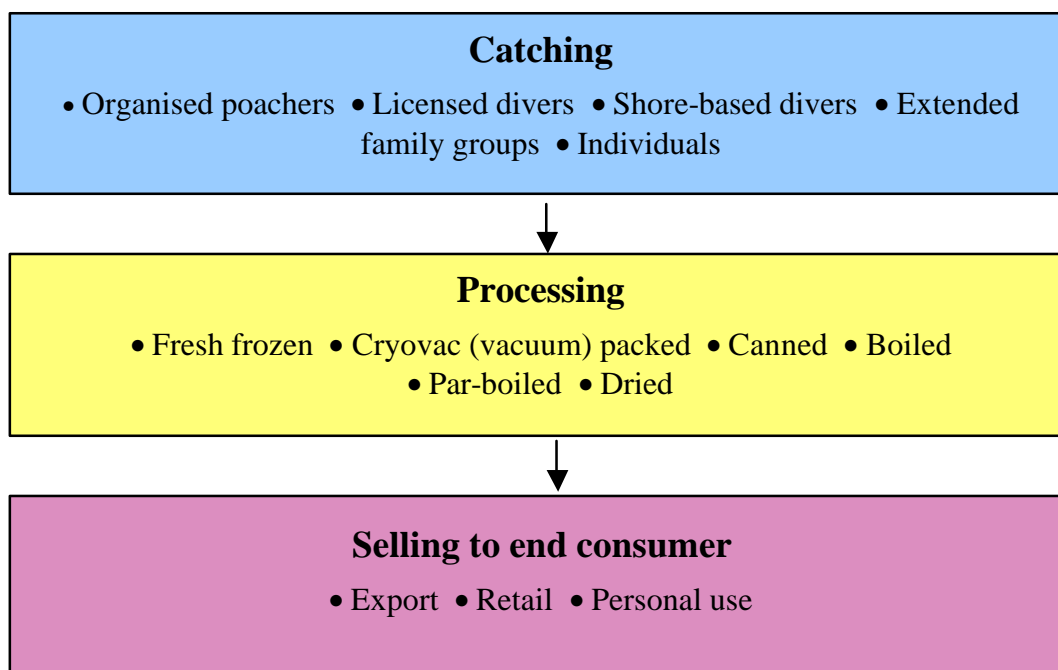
Catching

• Organised poachers • Licensed divers • Shore-based divers • Extended family groups • Individuals

Processing

• Fresh frozen • Cryovac (vacuum) packed • Canned • Boiled • Par-boiled • Dried

Selling to end consumer

• Export • Retail • Personal use